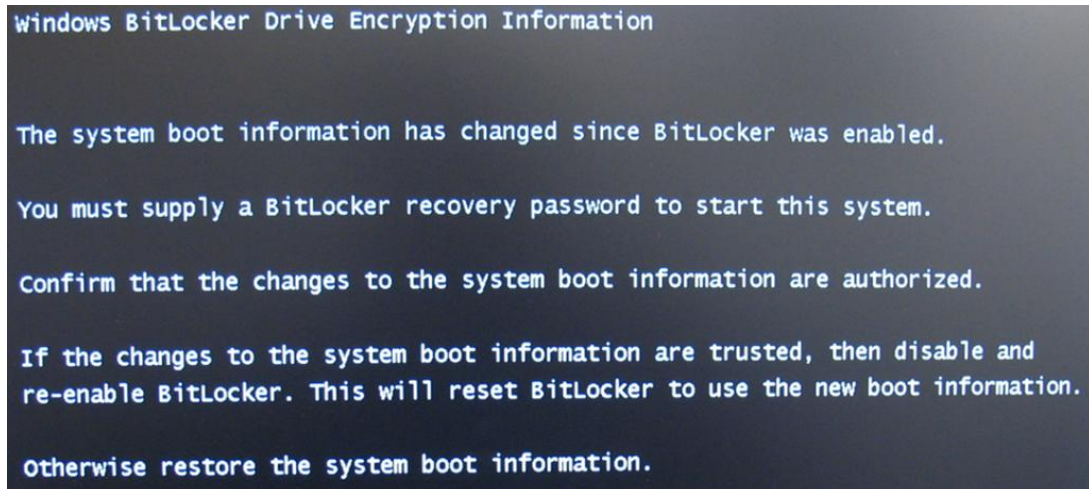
Windows BitLocker Drive Encryption Information

The system boot information has changed since BitLocker was enabled.

You must supply a BitLocker recovery password to start this system.

Confirm that the changes to the system boot information are authorized.

If the changes to the system boot information are trusted, then disable and re-enable BitLocker. This will reset BitLocker to use the new boot information.

Otherwise restore the system boot information.